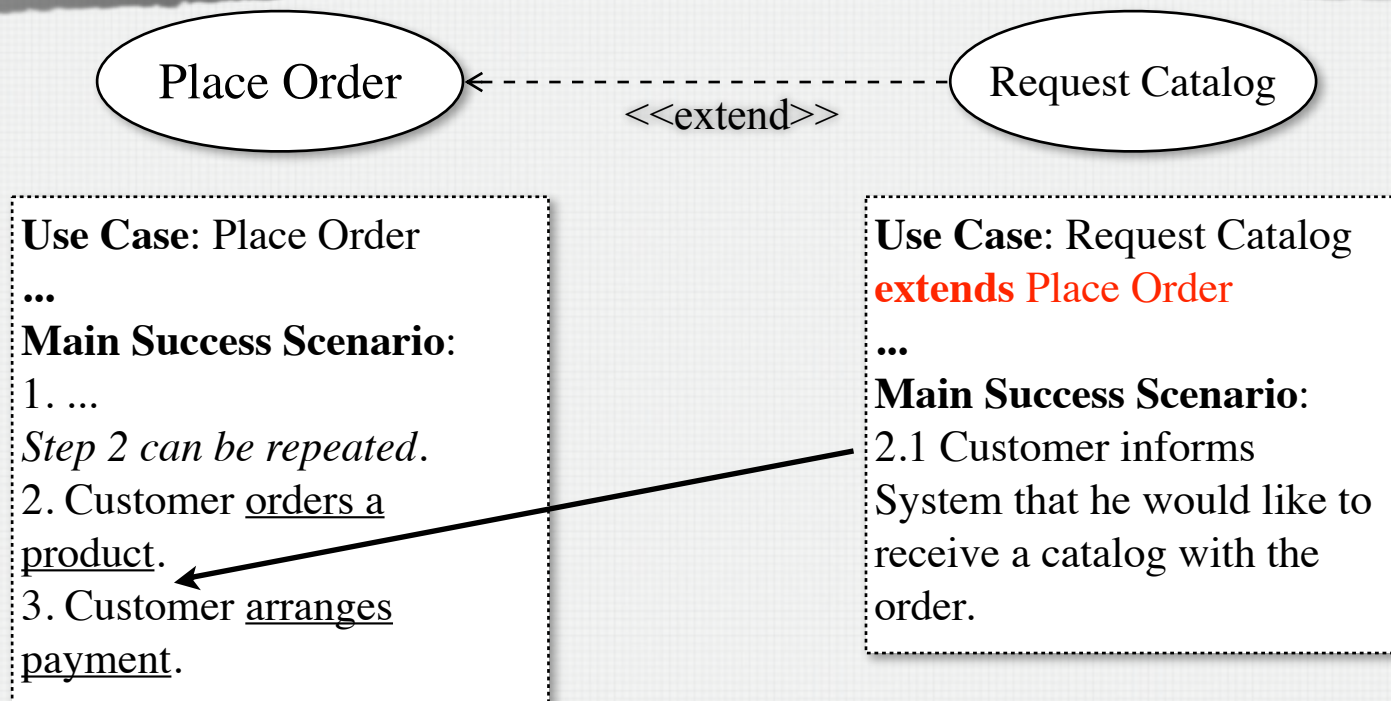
Place Order

<<extend>>

Request Catalog

**Use Case**: Place Order
**...**
**Main Success Scenario**:
1. ...
*Step 2 can be repeated*.
2. Customer orders a product.
3. Customer arranges payment.

**Use Case**: Request Catalog **extends** Place Order
**...**
**Main Success Scenario**:
2.1 Customer informs System that he would like to receive a catalog with the order.